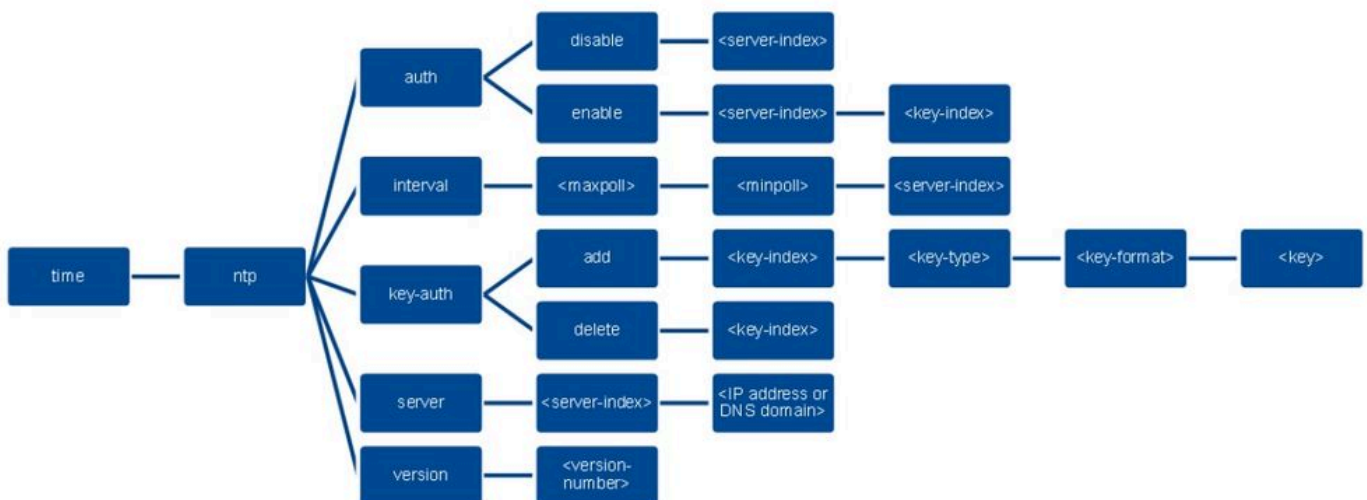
time
ntp
auth
disable
<server-index>
enable
<server-index>
<key-index>
interval
<maxpoll>
<minpoll>
<server-index>
key-auth
add
<key-index>
<key-type>
<key-format>
<key>
delete
<key-index>
server
<server-index>
<IP address or DNS domain>
version
<version-number>